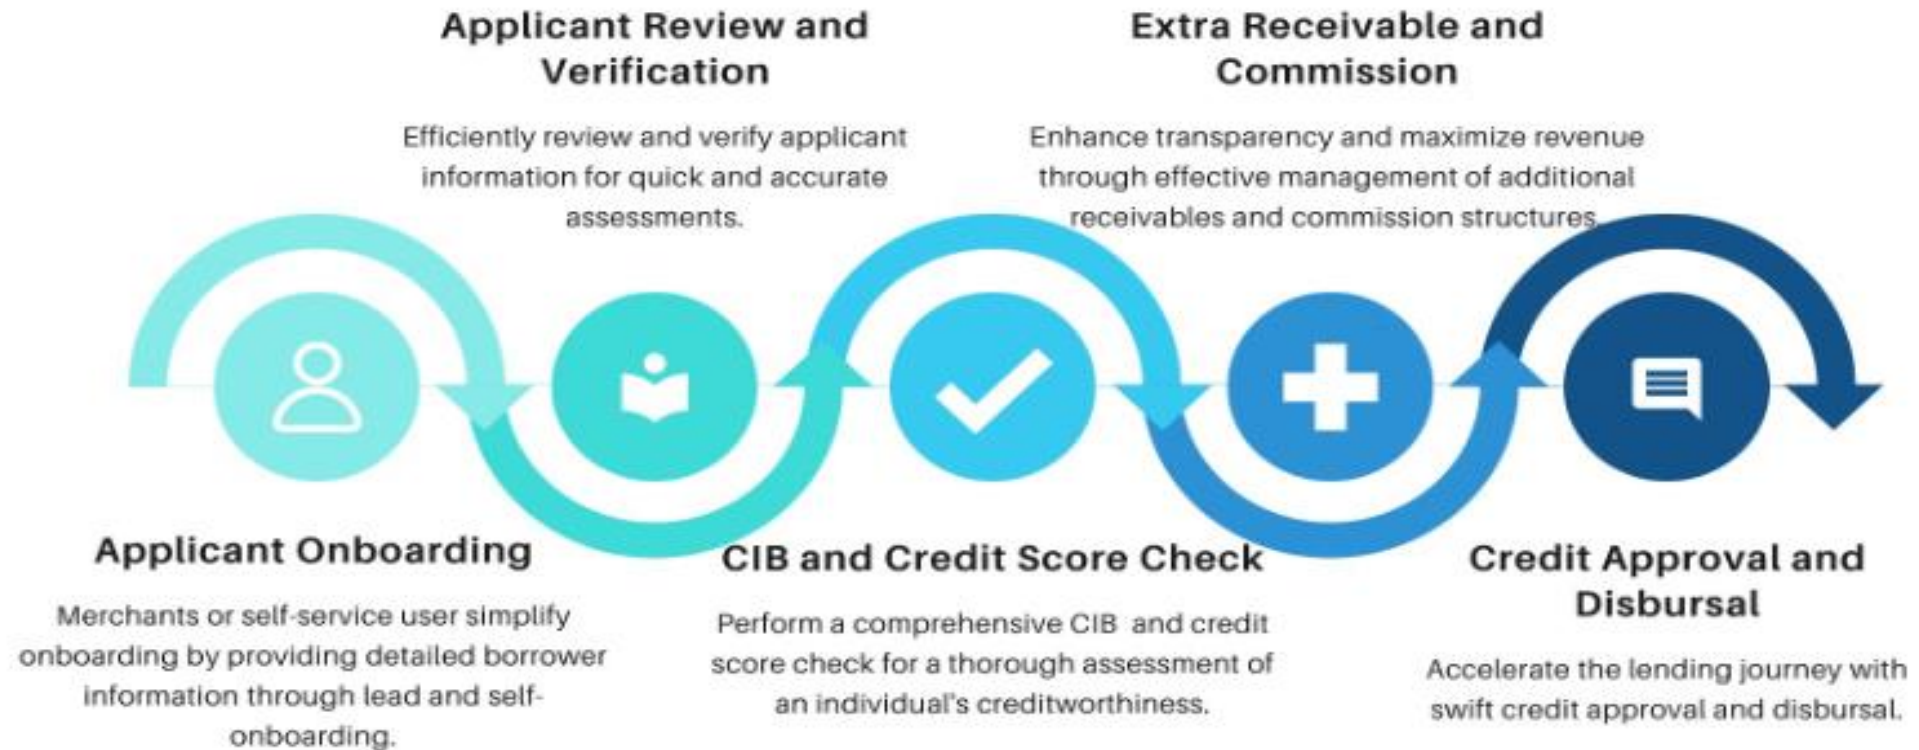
Applicant Review and Verification

Efficiently review and verify applicant information for quick and accurate assessments.

Extra Receivable and Commission

Enhance transparency and maximize revenue through effective management of additional receivables and commission structures.

Applicant Onboarding

Merchants or self-service user simplify onboarding by providing detailed borrower information through lead and self-onboarding.

CIB and Credit Score Check

Perform a comprehensive CIB and credit score check for a thorough assessment of an individual's creditworthiness.

Credit Approval and Disbursal

Accelerate the lending journey with swift credit approval and disbursal.